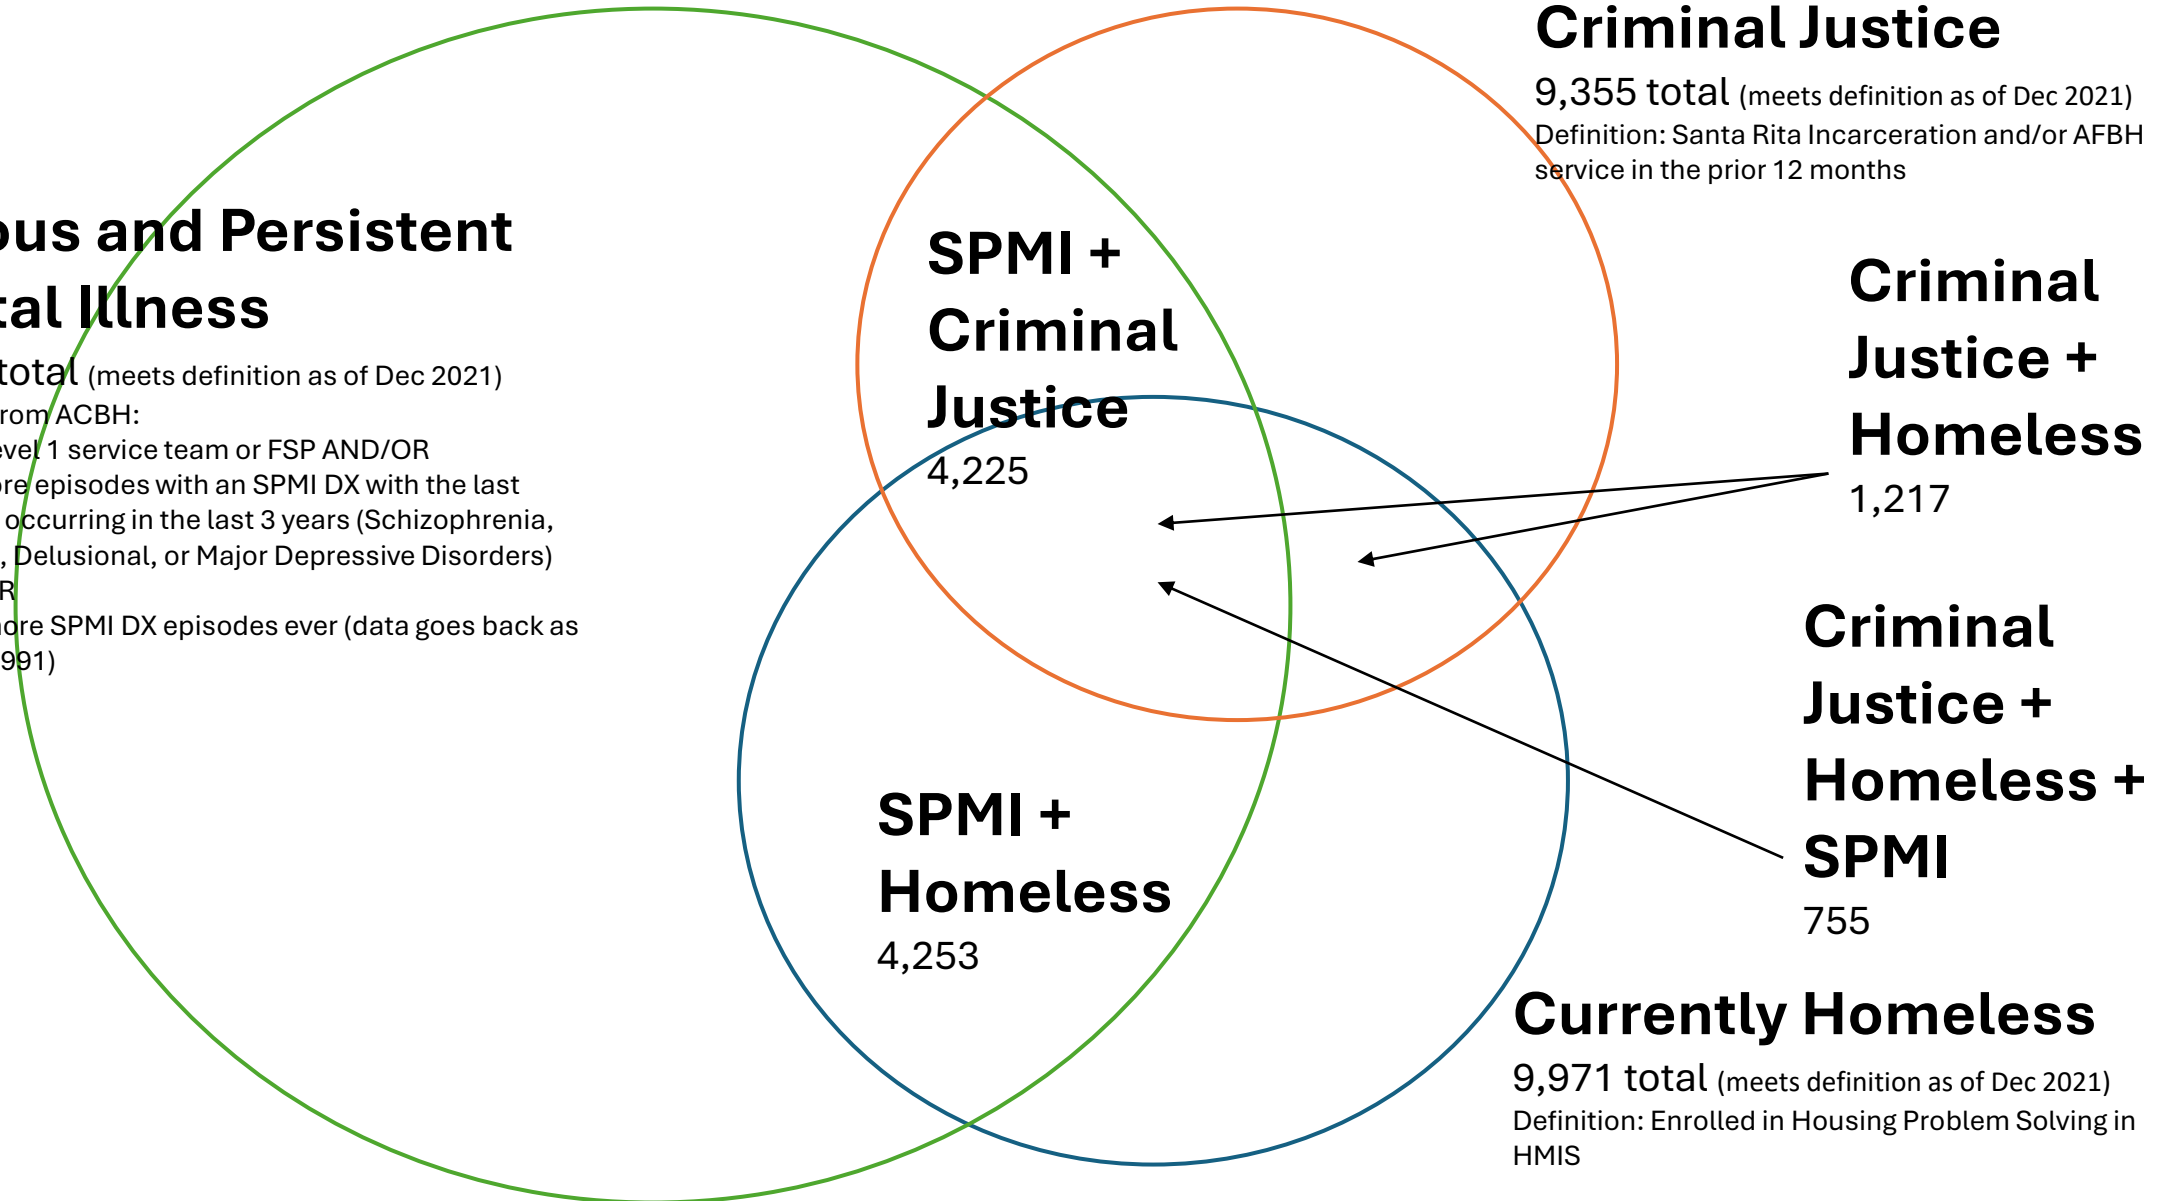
ous and Persistent
tal Illness
total (meets definition as of Dec 2021)
rom ACBH:
evel 1 service team or FSP AND/OR
ore episodes with an SPMI DX with the last
occurring in the last 3 years (Schizophrenia,
, Delusional, or Major Depressive Disorders)
R
ore SPMI DX episodes ever (data goes back as
991)

SPMI + Criminal Justice
4,225

Criminal Justice
9,355 total (meets definition as of Dec 2021)
Definition: Santa Rita Incarceration and/or AFBH service in the prior 12 months

Criminal Justice + Homeless
1,217

Criminal Justice + Homeless + SPMI
755

SPMI + Homeless
4,253

Currently Homeless
9,971 total (meets definition as of Dec 2021)
Definition: Enrolled in Housing Problem Solving in HMIS